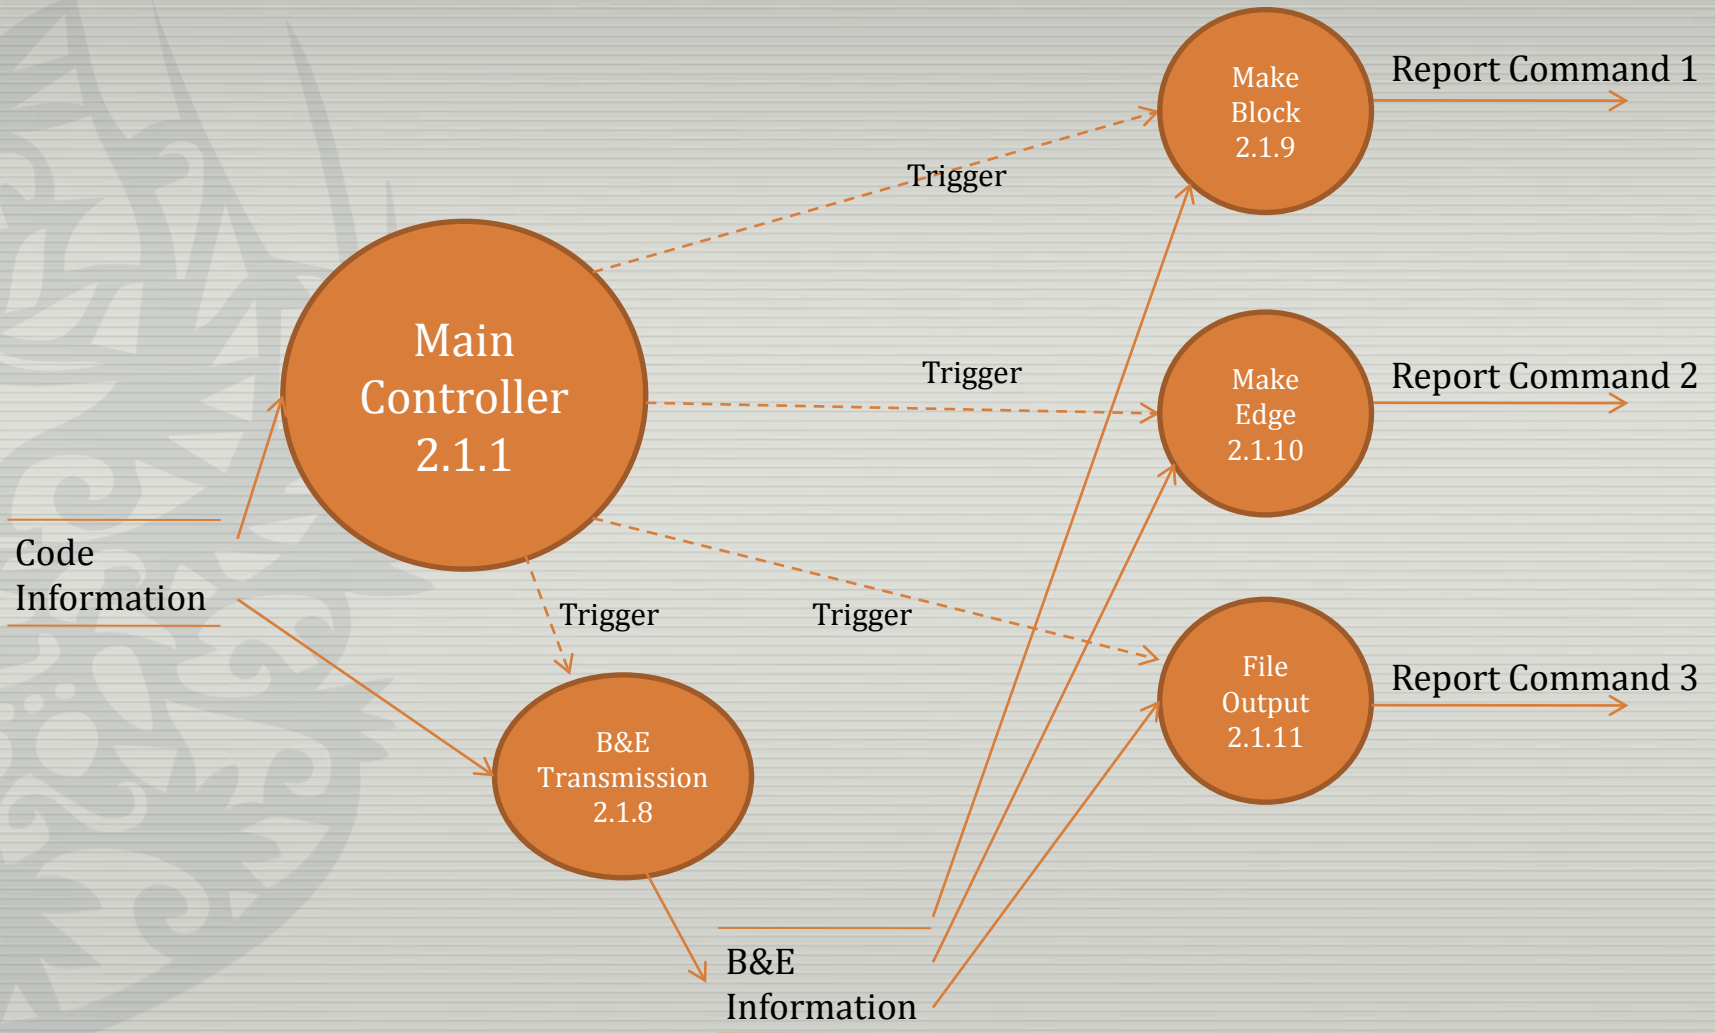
Make Block 2.1.9

Report Command 1

Trigger

Main Controller 2.1.1

Trigger

Make Edge 2.1.10

Report Command 2

Code Information

Trigger

Trigger

File Output 2.1.11

Report Command 3

B&E Transmission 2.1.8

B&E Information